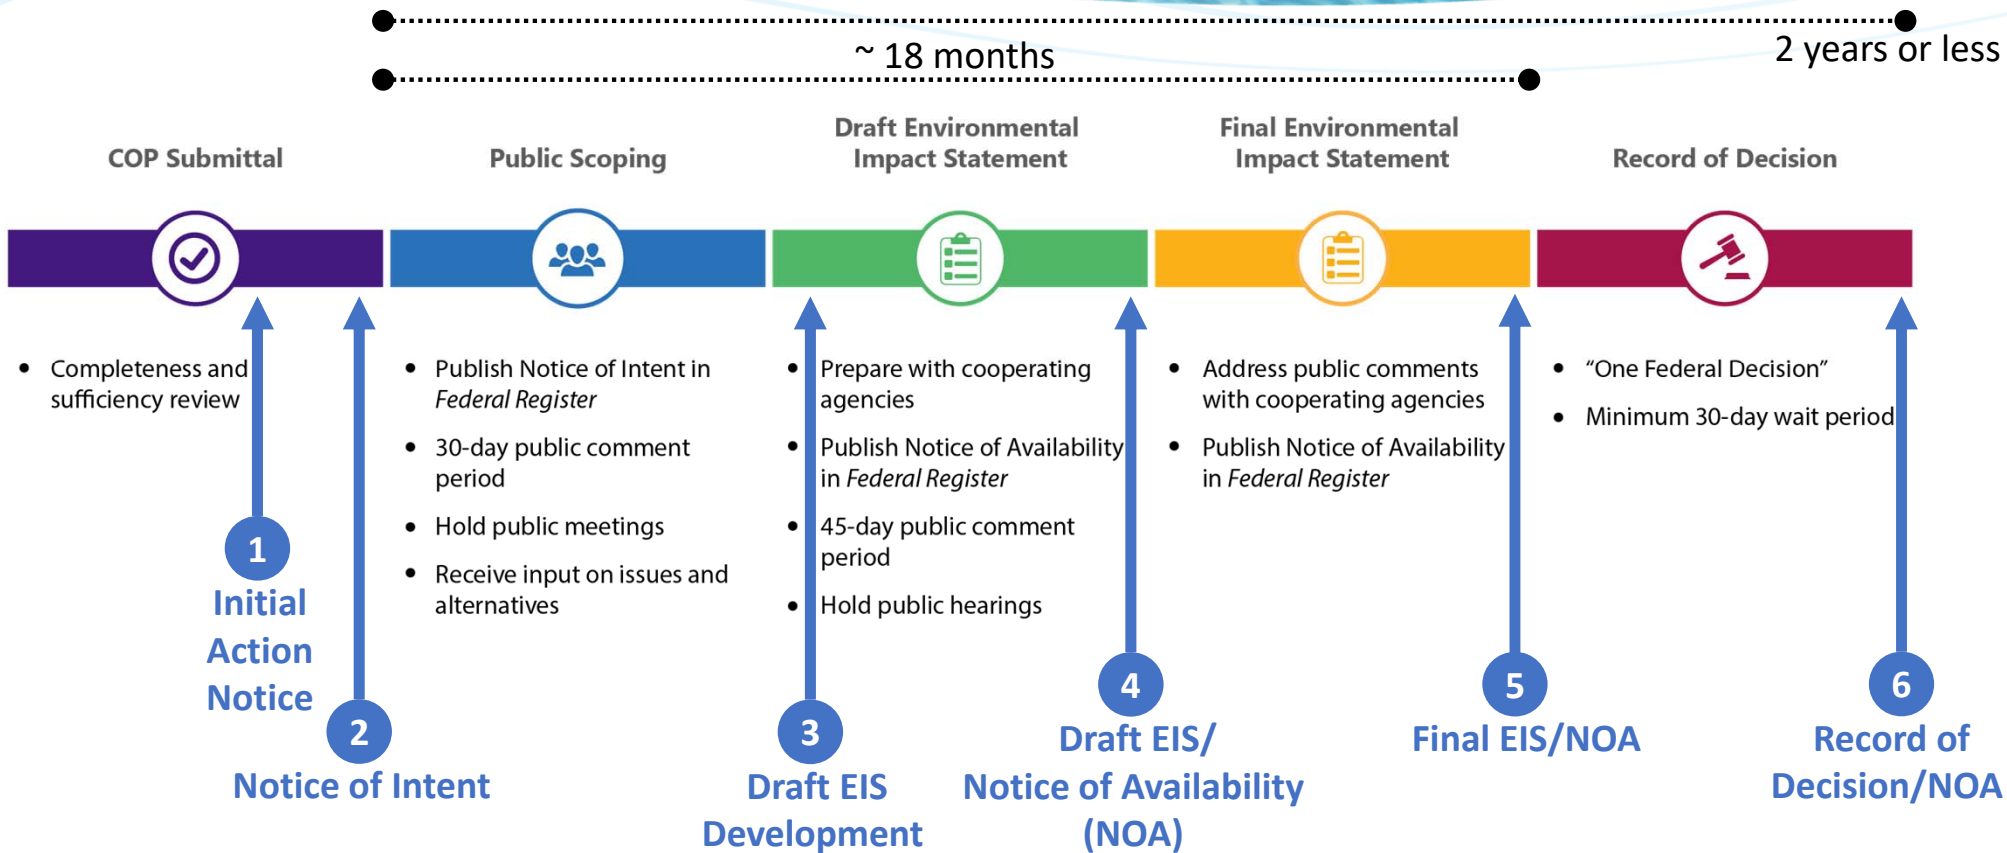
~ 18 months

2 years or less

COP Submittal

Public Scoping

Draft Environmental Impact Statement

Final Environmental Impact Statement

Record of Decision

- Completeness and sufficiency review

- Publish Notice of Intent in *Federal Register*
- 30-day public comment period
- Hold public meetings
- Receive input on issues and alternatives

- Prepare with cooperating agencies
- Publish Notice of Availability in *Federal Register*
- 45-day public comment period
- Hold public hearings

- Address public comments with cooperating agencies
- Publish Notice of Availability in *Federal Register*

- "One Federal Decision"
- Minimum 30-day wait period

1
Initial Action Notice

2
Notice of Intent

3
Draft EIS Development

4
Draft EIS/ Notice of Availability (NOA)

5
Final EIS/NOA

6
Record of Decision/NOA